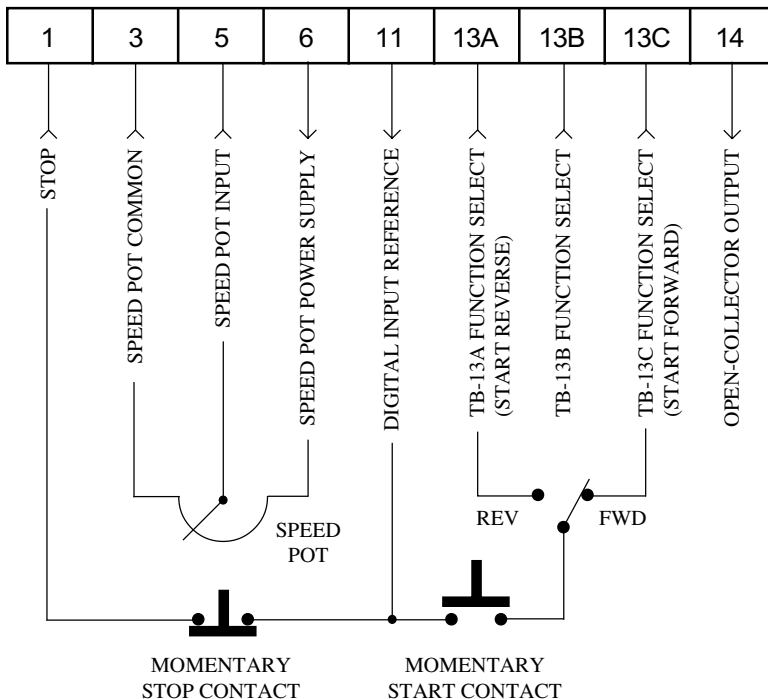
| 1 | 3 | 5 | 6 | 11 | 13A | 13B | 13C | 14 |
|---|---|---|---|---|---|---|---|---|

STOP

SPEED POT COMMON

SPEED POT INPUT

SPEED POT POWER SUPPLY

DIGITAL INPUT REFERENCE

TB-13A FUNCTION SELECT (START REVERSE)

TB-13B FUNCTION SELECT

TB-13C FUNCTION SELECT (START FORWARD)

OPEN-COLLECTOR OUTPUT

REV

FWD

SPEED POT

MOMENTARY STOP CONTACT

MOMENTARY START CONTACT